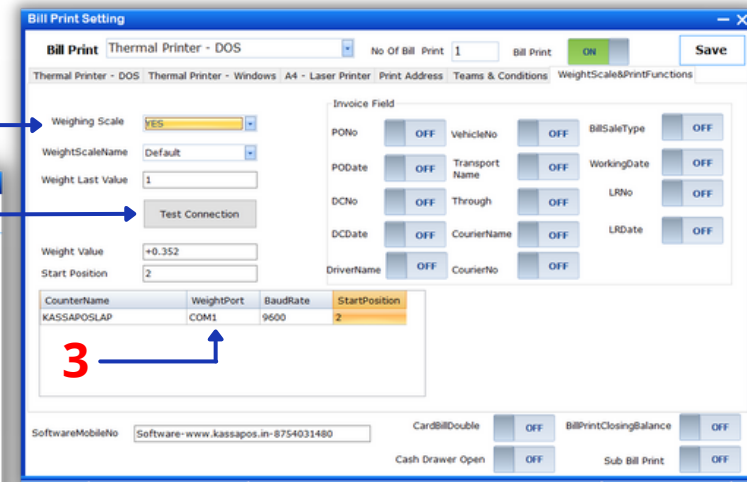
Bill Print Setting

Bill Print Thermal Printer - DOS No Of Bill Print 1 Bill Print ON Save

Thermal Printer - DOS | Thermal Printer - Windows | A4 - Laser Printer | Print Address | Teams & Conditions | WeightScale&PrintFunctions

Weighing Scale YES
WeightScaleName Default
Weight Last Value 1
Test Connection
Weight Value +0.352
Start Position 2

| CounterName | WeightPort | BaudRate | StartPosition |
|---|---|---|---|
| KASSAPOSLAP | COM1 | 9600 | 2 |

3

Invoice Field
PONo OFF VehicleNo OFF BillSaleType OFF
PODate OFF Transport Name OFF WorkingDate OFF
DCNo OFF Through OFF LRNo OFF
DCDate OFF CourierName OFF LRDate OFF
DriverName OFF CourierNo OFF

SoftwareMobileNo Software-www.kassapos.in-8754031480
CardBillDouble OFF BillPrintClosingBalance OFF
Cash Drawer Open OFF Sub Bill Print OFF